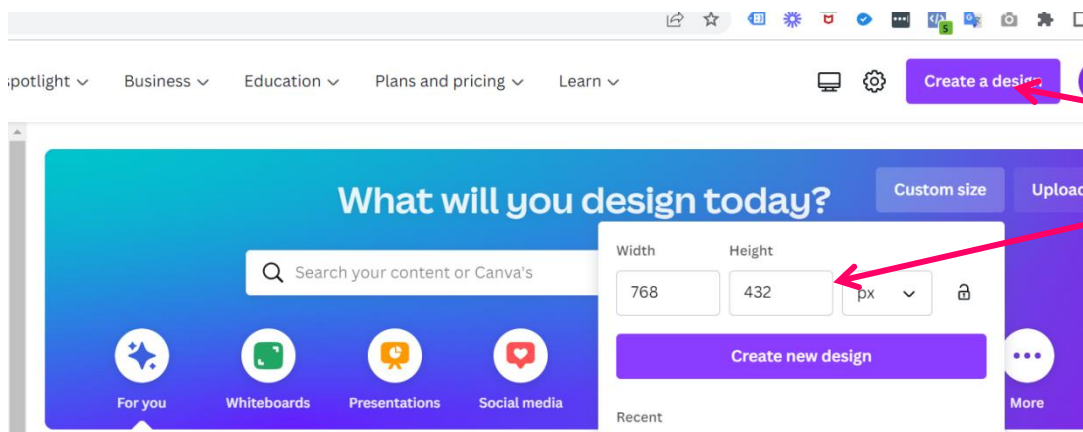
spotlight Business Education Plans and pricing Learn

Create a design

What will you design today?

Custom size

Uploac

Search your content or Canva's

Width

Height

768

432

px

Create new design

Recent

For you

Whiteboards

Presentations

Social media

More